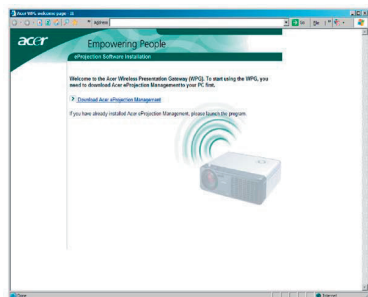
Acer WPG welcome page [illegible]

Address

Go

acer

Empowering People

eProjection Software Installation

Welcome to the Acer Wireless Presentation Gateway (WPG). To start using the WPG, you need to download Acer eProjection Management to your PC first.

Download Acer eProjection Management

If you have already installed Acer eProjection Management, please launch the program.

Done

Internet